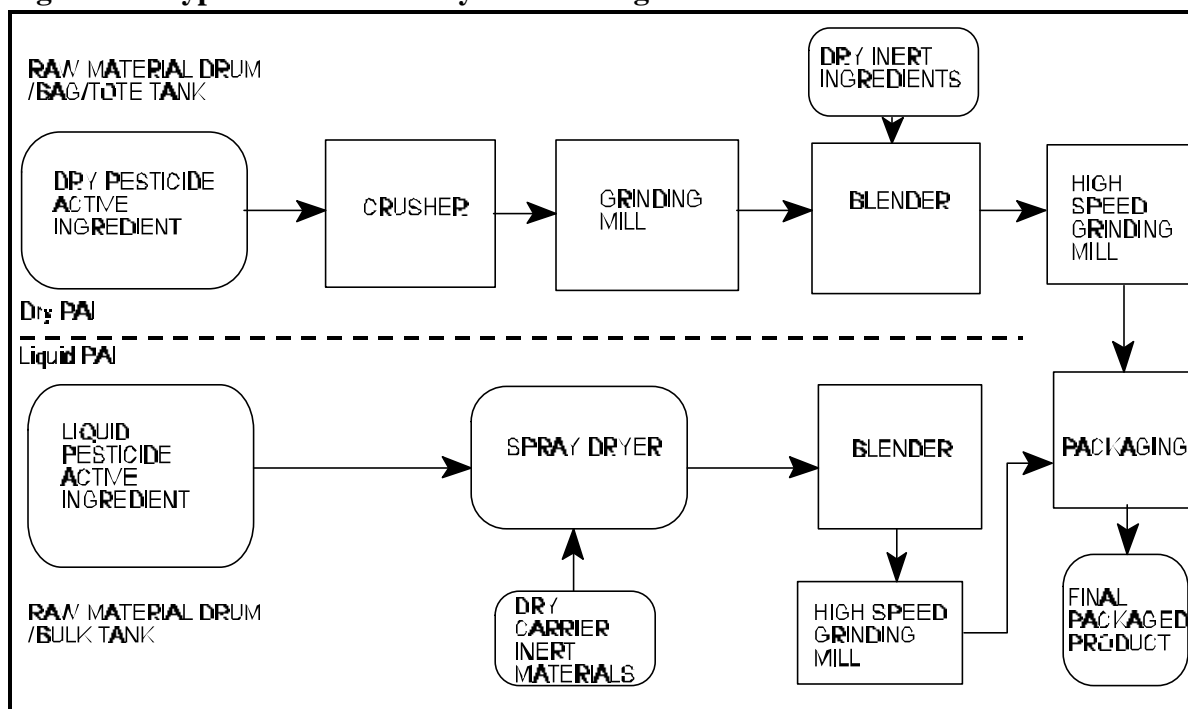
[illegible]

RAW MATERIAL DRUM /BAG/TOTE TANK

DRY PESTICIDE ACTIVE INGREDIENT

CRUSHER

GRINDING MILL

DRY INERT INGREDIENTS

BLENDER

HIGH SPEED GRINDING MILL

Dry PAI

Liquid PAI

LIQUID PESTICIDE ACTIVE INGREDIENT

SPRAY DRYER

BLENDER

PACKAGING

DRY CARRIER INERT MATERIALS

HIGH SPEED GRINDING MILL

FINAL PACKAGED PRODUCT

RAW MATERIAL DRUM /BULK TANK